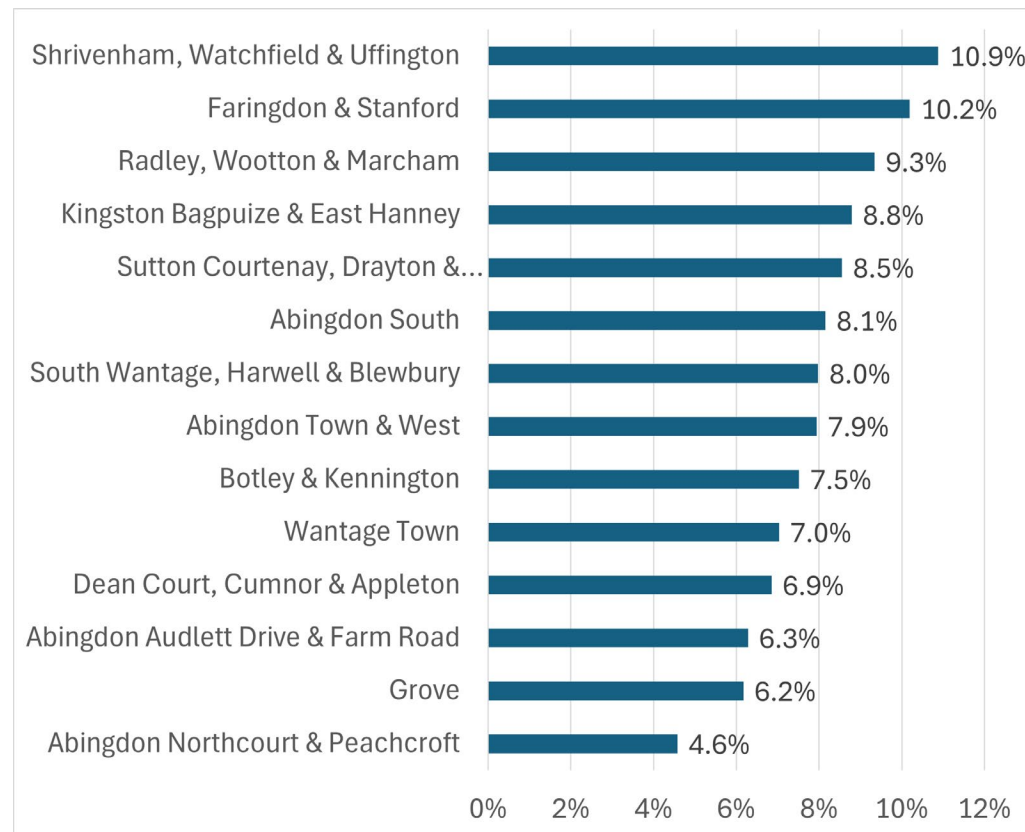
| Area | Value |
|---|---|
| Shrivenham, Watchfield & Uffington | 10.9% |
| Faringdon & Stanford | 10.2% |
| Radley, Wootton & Marcham | 9.3% |
| Kingston Bagpuize & East Hanney | 8.8% |
| Sutton Courtenay, Drayton &… | 8.5% |
| Abingdon South | 8.1% |
| South Wantage, Harwell & Blewbury | 8.0% |
| Abingdon Town & West | 7.9% |
| Botley & Kennington | 7.5% |
| Wantage Town | 7.0% |
| Dean Court, Cumnor & Appleton | 6.9% |
| Abingdon Audlett Drive & Farm Road | 6.3% |
| Grove | 6.2% |
| Abingdon Northcourt & Peachcroft | 4.6% |

0% 2% 4% 6% 8% 10% 12%